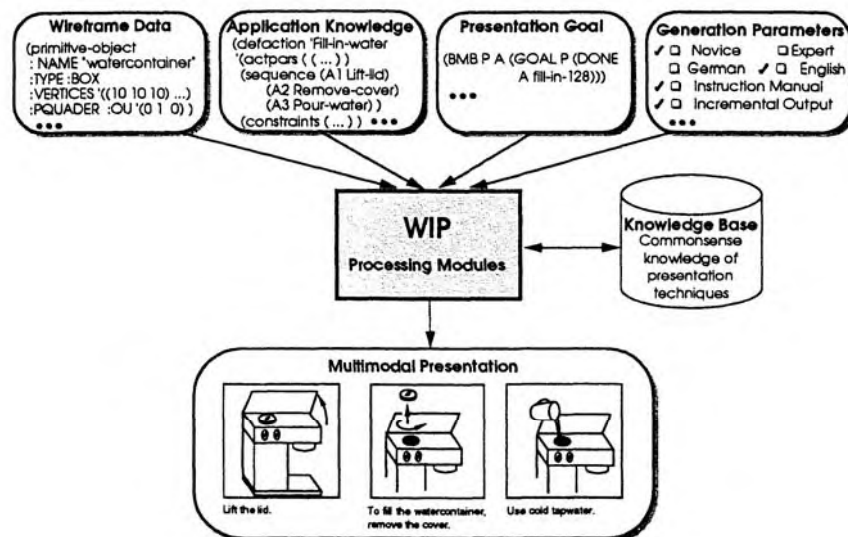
Wireframe Data
(primitive-object
: NAME "watercontainer"
:TYPE :BOX
:VERTICES '((10 10 10) ...)
:PQUADER :OU '(0 1 0))
•••

Application Knowledge
(defaction 'Fill-in-water
'(actpars ( ( ... ) )
(sequence (A1 Lift-lid)
(A2 Remove-cover)
(A3 Pour-water) )
(constraints ( ... ) ) •••

Presentation Goal
(BMB P A (GOAL P (DONE A fill-in-128)))
•••

Generation Parameters
✓ ☐ Novice ☐ Expert
☐ German ✓ ☐ English
✓ ☐ Instruction Manual
✓ ☐ Incremental Output
•••

WIP
Processing Modules

Knowledge Base
Commonsense knowledge of presentation techniques

Multimodal Presentation

Lift the lid.

To fill the watercontainer, remove the cover.

Use cold tapwater.